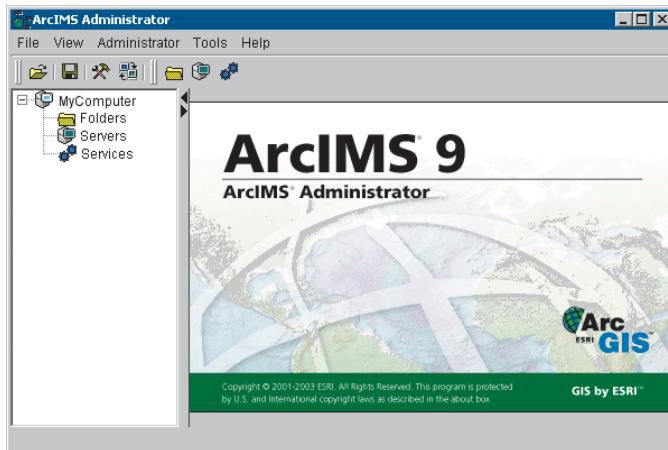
ArcIMS Administrator

File View Administrator Tools Help

MyComputer
Folders
Servers
Services

ArcIMS® 9
ArcIMS® Administrator

Arc
ESRI GIS

Copyright © 2001-2003 ESRI. All Rights Reserved. This program is protected by U.S. and International copyright laws as described in the about box.

GIS by ESRI™